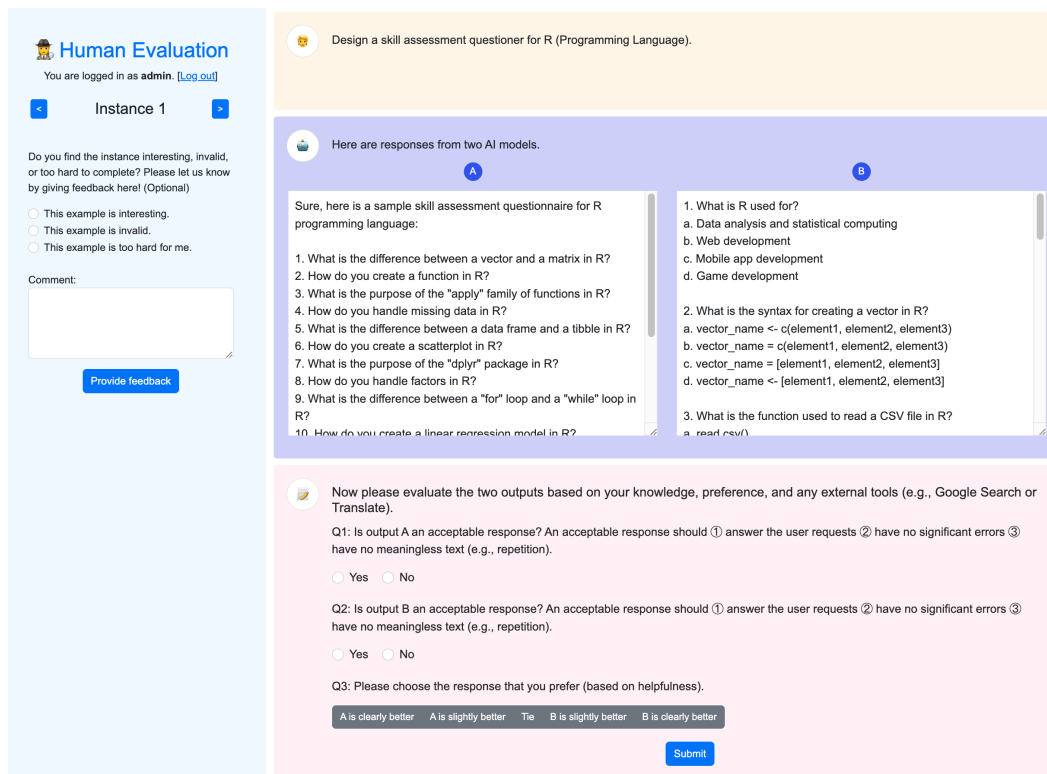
Human Evaluation

You are logged in as **admin**. [Log out]

<

Instance 1

>

Do you find the instance interesting, invalid, or too hard to complete? Please let us know by giving feedback here! (Optional)

This example is interesting.
This example is invalid.
This example is too hard for me.

Comment:

Provide feedback

Design a skill assessment questioner for R (Programming Language).

Here are responses from two AI models.

A

Sure, here is a sample skill assessment questionnaire for R programming language:

1. What is the difference between a vector and a matrix in R?
2. How do you create a function in R?
3. What is the purpose of the "apply" family of functions in R?
4. How do you handle missing data in R?
5. What is the difference between a data frame and a tibble in R?
6. How do you create a scatterplot in R?
7. What is the purpose of the "dplyr" package in R?
8. How do you handle factors in R?
9. What is the difference between a "for" loop and a "while" loop in R?
10. How do you create a linear regression model in R?

B

1. What is R used for?
a. Data analysis and statistical computing
b. Web development
c. Mobile app development
d. Game development

2. What is the syntax for creating a vector in R?
a. vector_name <- c(element1, element2, element3)
b. vector_name = c(element1, element2, element3)
c. vector_name = [element1, element2, element3]
d. vector_name <- [element1, element2, element3]

3. What is the function used to read a CSV file in R?
a. read.csv()

Now please evaluate the two outputs based on your knowledge, preference, and any external tools (e.g., Google Search or Translate).

Q1: Is output A an acceptable response? An acceptable response should ① answer the user requests ② have no significant errors ③ have no meaningless text (e.g., repetition).

Yes No

Q2: Is output B an acceptable response? An acceptable response should ① answer the user requests ② have no significant errors ③ have no meaningless text (e.g., repetition).

Yes No

Q3: Please choose the response that you prefer (based on helpfulness).

A is clearly better | A is slightly better | Tie | B is slightly better | B is clearly better

Submit